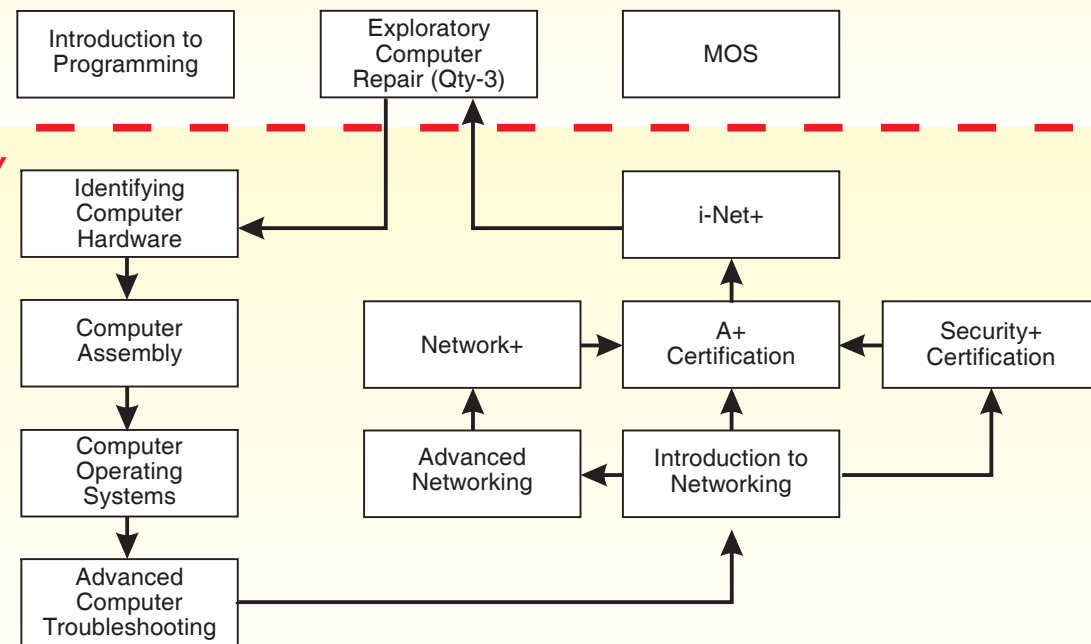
Introduction to Programming

Exploratory Computer Repair (Qty-3)

MOS

Identifying Computer Hardware

i-Net+

Computer Assembly

Network+

A+ Certification

Security+ Certification

Computer Operating Systems

Advanced Networking

Introduction to Networking

Advanced Computer Troubleshooting